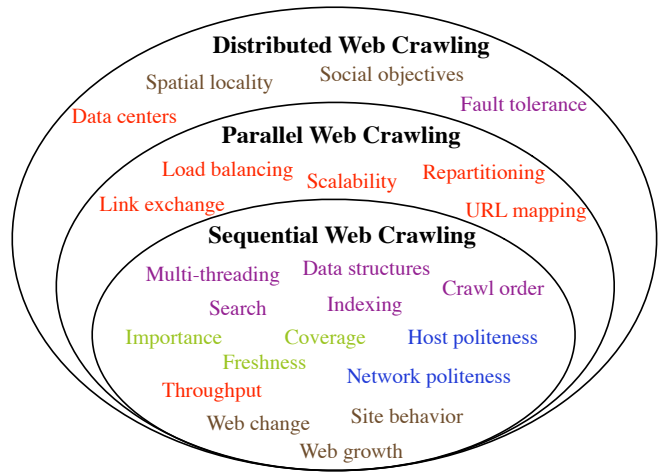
Distributed Web Crawling

Spatial locality
Social objectives
Fault tolerance
Data centers

Parallel Web Crawling

Load balancing
Scalability
Repartitioning
Link exchange
URL mapping

Sequential Web Crawling

Multi-threading
Data structures
Crawl order
Search
Indexing
Importance
Coverage
Host politeness
Freshness
Network politeness
Throughput
Web change
Site behavior
Web growth